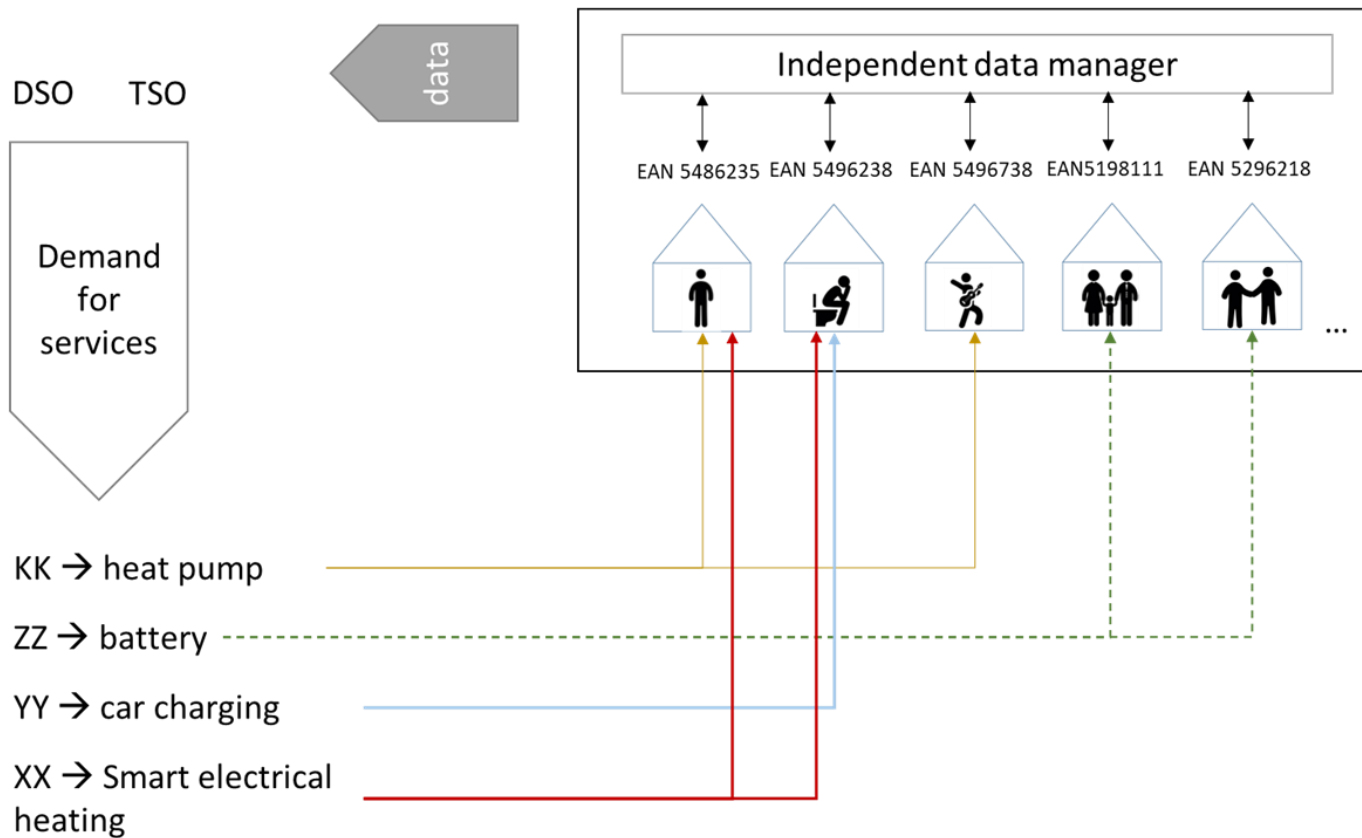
DSO TSO

data

Demand for services

Independent data manager

EAN 5486235 EAN 5496238 EAN 5496738 EAN5198111 EAN 5296218

...

KK → heat pump

ZZ → battery

YY → car charging

XX → Smart electrical heating